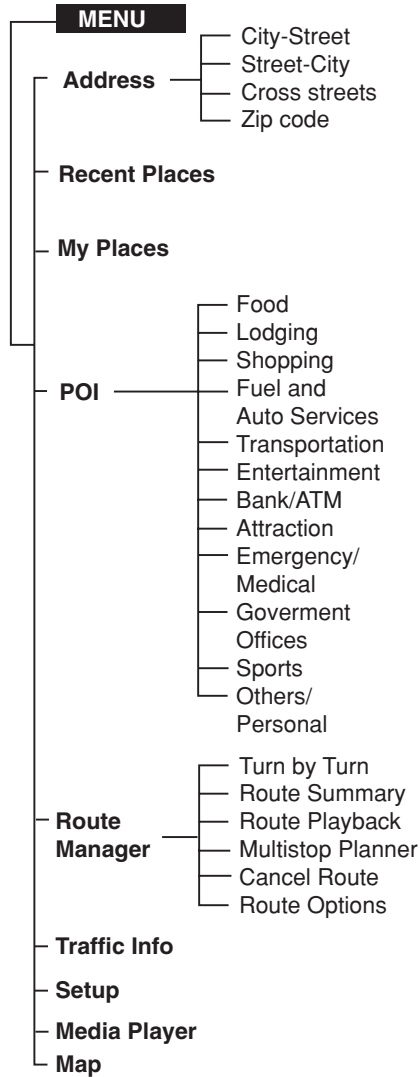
MENU

Address
City-Street
Street-City
Cross streets
Zip code

Recent Places

My Places

POI
Food
Lodging
Shopping
Fuel and Auto Services
Transportation
Entertainment
Bank/ATM
Attraction
Emergency/ Medical
Goverment Offices
Sports
Others/ Personal

Route Manager
Turn by Turn
Route Summary
Route Playback
Multistop Planner
Cancel Route
Route Options

Traffic Info

Setup

Media Player

Map